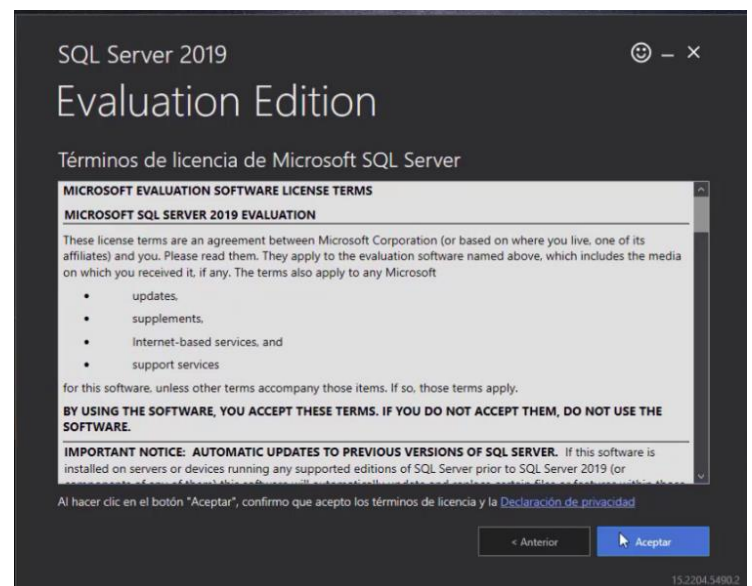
SQL Server 2019

☺ – ×

Evaluation Edition

Términos de licencia de Microsoft SQL Server

MICROSOFT EVALUATION SOFTWARE LICENSE TERMS

MICROSOFT SQL SERVER 2019 EVALUATION

These license terms are an agreement between Microsoft Corporation (or based on where you live, one of its affiliates) and you. Please read them. They apply to the evaluation software named above, which includes the media on which you received it, if any. The terms also apply to any Microsoft

- updates,
- supplements,
- Internet-based services, and
- support services

for this software, unless other terms accompany those items. If so, those terms apply.

BY USING THE SOFTWARE, YOU ACCEPT THESE TERMS. IF YOU DO NOT ACCEPT THEM, DO NOT USE THE SOFTWARE.

IMPORTANT NOTICE: AUTOMATIC UPDATES TO PREVIOUS VERSIONS OF SQL SERVER. If this software is installed on servers or devices running any supported editions of SQL Server prior to SQL Server 2019 (or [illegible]

Al hacer clic en el botón "Aceptar", confirmo que acepto los términos de licencia y la Declaración de privacidad

< Anterior

Aceptar

15.2204.5490.2